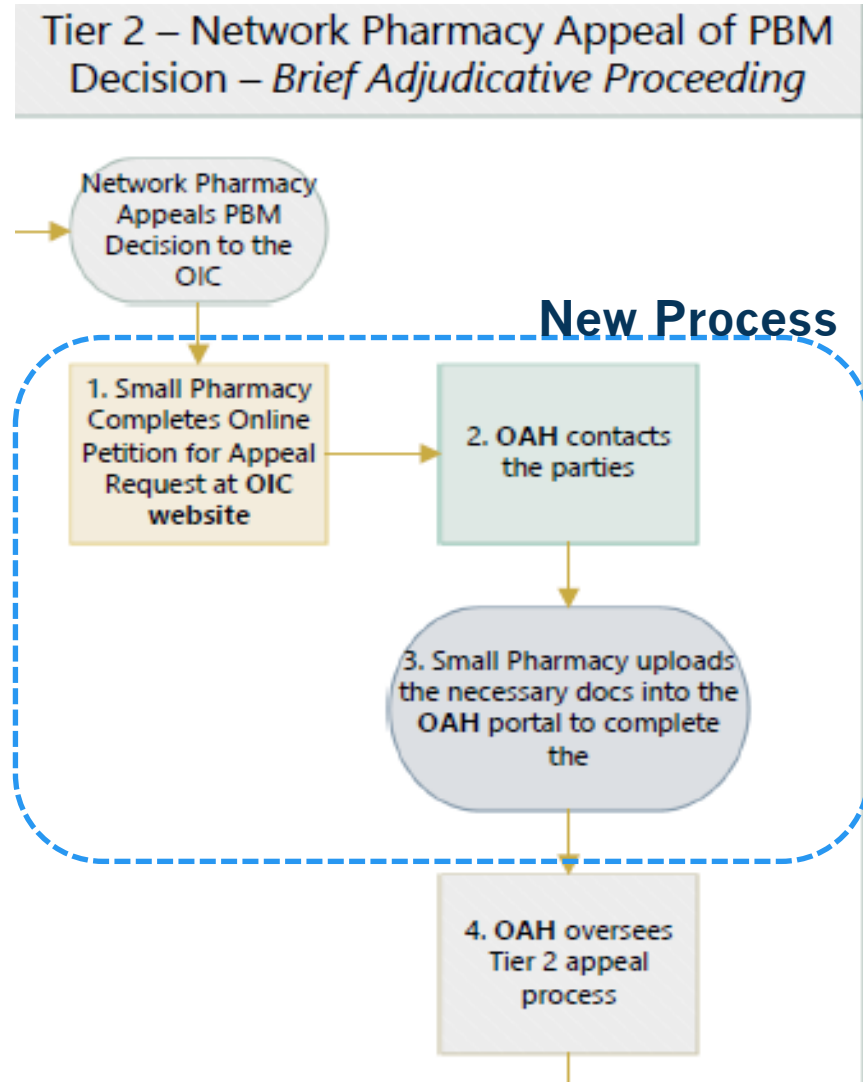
Tier 2 – Network Pharmacy Appeal of PBM Decision – *Brief Adjudicative Proceeding*

Network Pharmacy Appeals PBM Decision to the OIC

New Process

1. Small Pharmacy Completes Online Petition for Appeal Request at **OIC website**

2. **OAH** contacts the parties

3. Small Pharmacy uploads the necessary docs into the **OAH** portal to complete the

4. **OAH** oversees Tier 2 appeal process